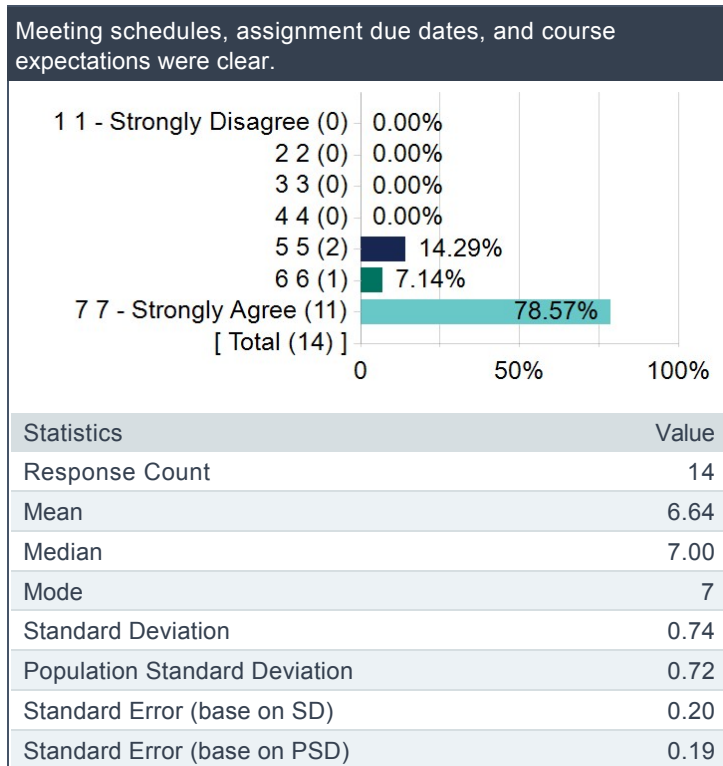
Meeting schedules, assignment due dates, and course expectations were clear.

1 1 - Strongly Disagree (0) 0.00%
2 2 (0) 0.00%
3 3 (0) 0.00%
4 4 (0) 0.00%
5 5 (2) 14.29%
6 6 (1) 7.14%
7 7 - Strongly Agree (11) 78.57%
[ Total (14) ]
0 50% 100%

| Statistics | Value |
|---|---|
| Response Count | 14 |
| Mean | 6.64 |
| Median | 7.00 |
| Mode | 7 |
| Standard Deviation | 0.74 |
| Population Standard Deviation | 0.72 |
| Standard Error (base on SD) | 0.20 |
| Standard Error (base on PSD) | 0.19 |